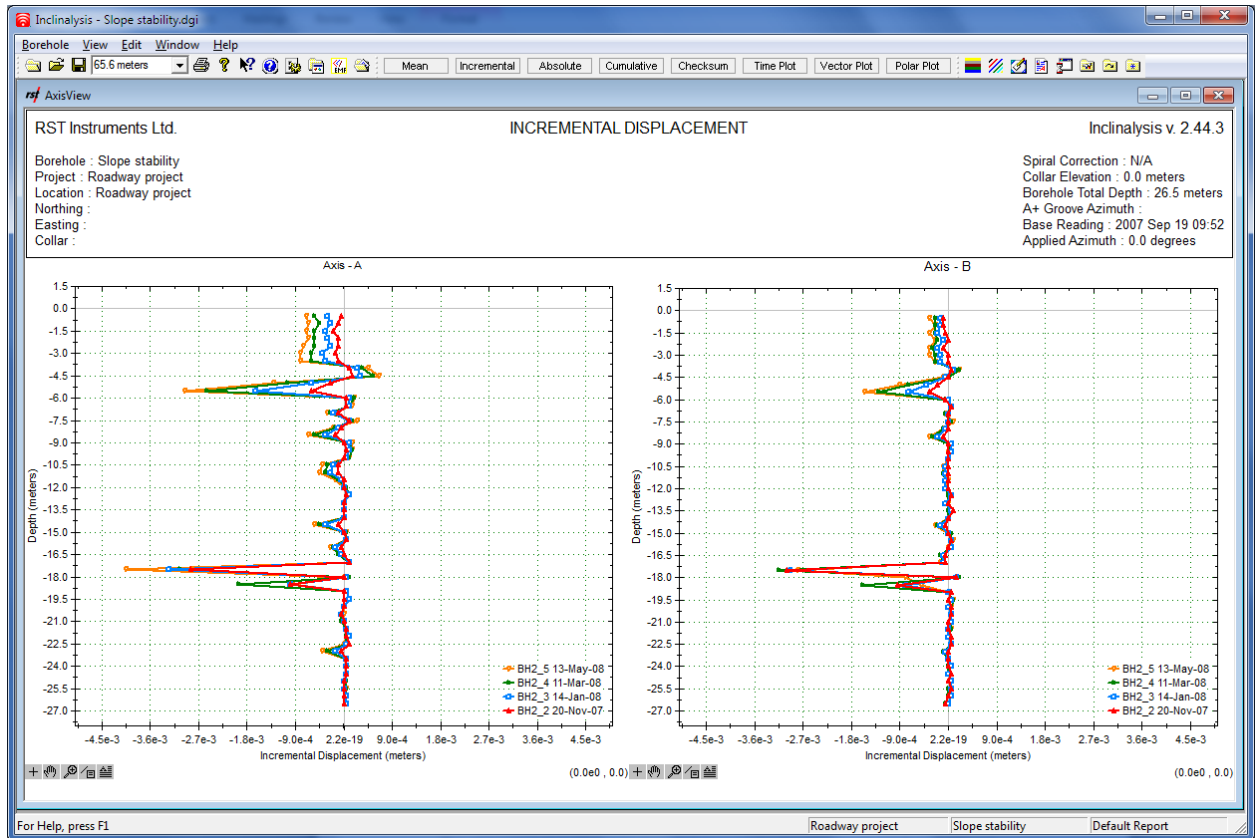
Inclinalysis - Slope stability.dgi

Borehole View Edit Window Help

65.6 meters

Mean Incremental Absolute Cumulative Checksum Time Plot Vector Plot Polar Plot

rst AxisView

RST Instruments Ltd.

INCREMENTAL DISPLACEMENT

Inclinalysis v. 2.44.3

Borehole : Slope stability
Project : Roadway project
Location : Roadway project
Northing :
Easting :
Collar :

Spiral Correction : N/A
Collar Elevation : 0.0 meters
Borehole Total Depth : 26.5 meters
A+ Groove Azimuth :
Base Reading : 2007 Sep 19 09:52
Applied Azimuth : 0.0 degrees

Axis - A

1.5
0.0
-1.5
-3.0
-4.5
-6.0
-7.5
-9.0
-10.5
-12.0
-13.5
-15.0
-16.5
-18.0
-19.5
-21.0
-22.5
-24.0
-25.5
-27.0

Depth (meters)

-4.5e-3 -3.6e-3 -2.7e-3 -1.8e-3 -9.0e-4 2.2e-19 9.0e-4 1.8e-3 2.7e-3 3.6e-3 4.5e-3

Incremental Displacement (meters)

BH2_5 13-May-08
BH2_4 11-Mar-08
BH2_3 14-Jan-08
BH2_2 20-Nov-07

(0.0e0 , 0.0)

Axis - B

1.5
0.0
-1.5
-3.0
-4.5
-6.0
-7.5
-9.0
-10.5
-12.0
-13.5
-15.0
-16.5
-18.0
-19.5
-21.0
-22.5
-24.0
-25.5
-27.0

Depth (meters)

-4.5e-3 -3.6e-3 -2.7e-3 -1.8e-3 -9.0e-4 2.2e-19 9.0e-4 1.8e-3 2.7e-3 3.6e-3 4.5e-3

Incremental Displacement (meters)

BH2_5 13-May-08
BH2_4 11-Mar-08
BH2_3 14-Jan-08
BH2_2 20-Nov-07

(0.0e0 , 0.0)

For Help, press F1

Roadway project

Slope stability

Default Report